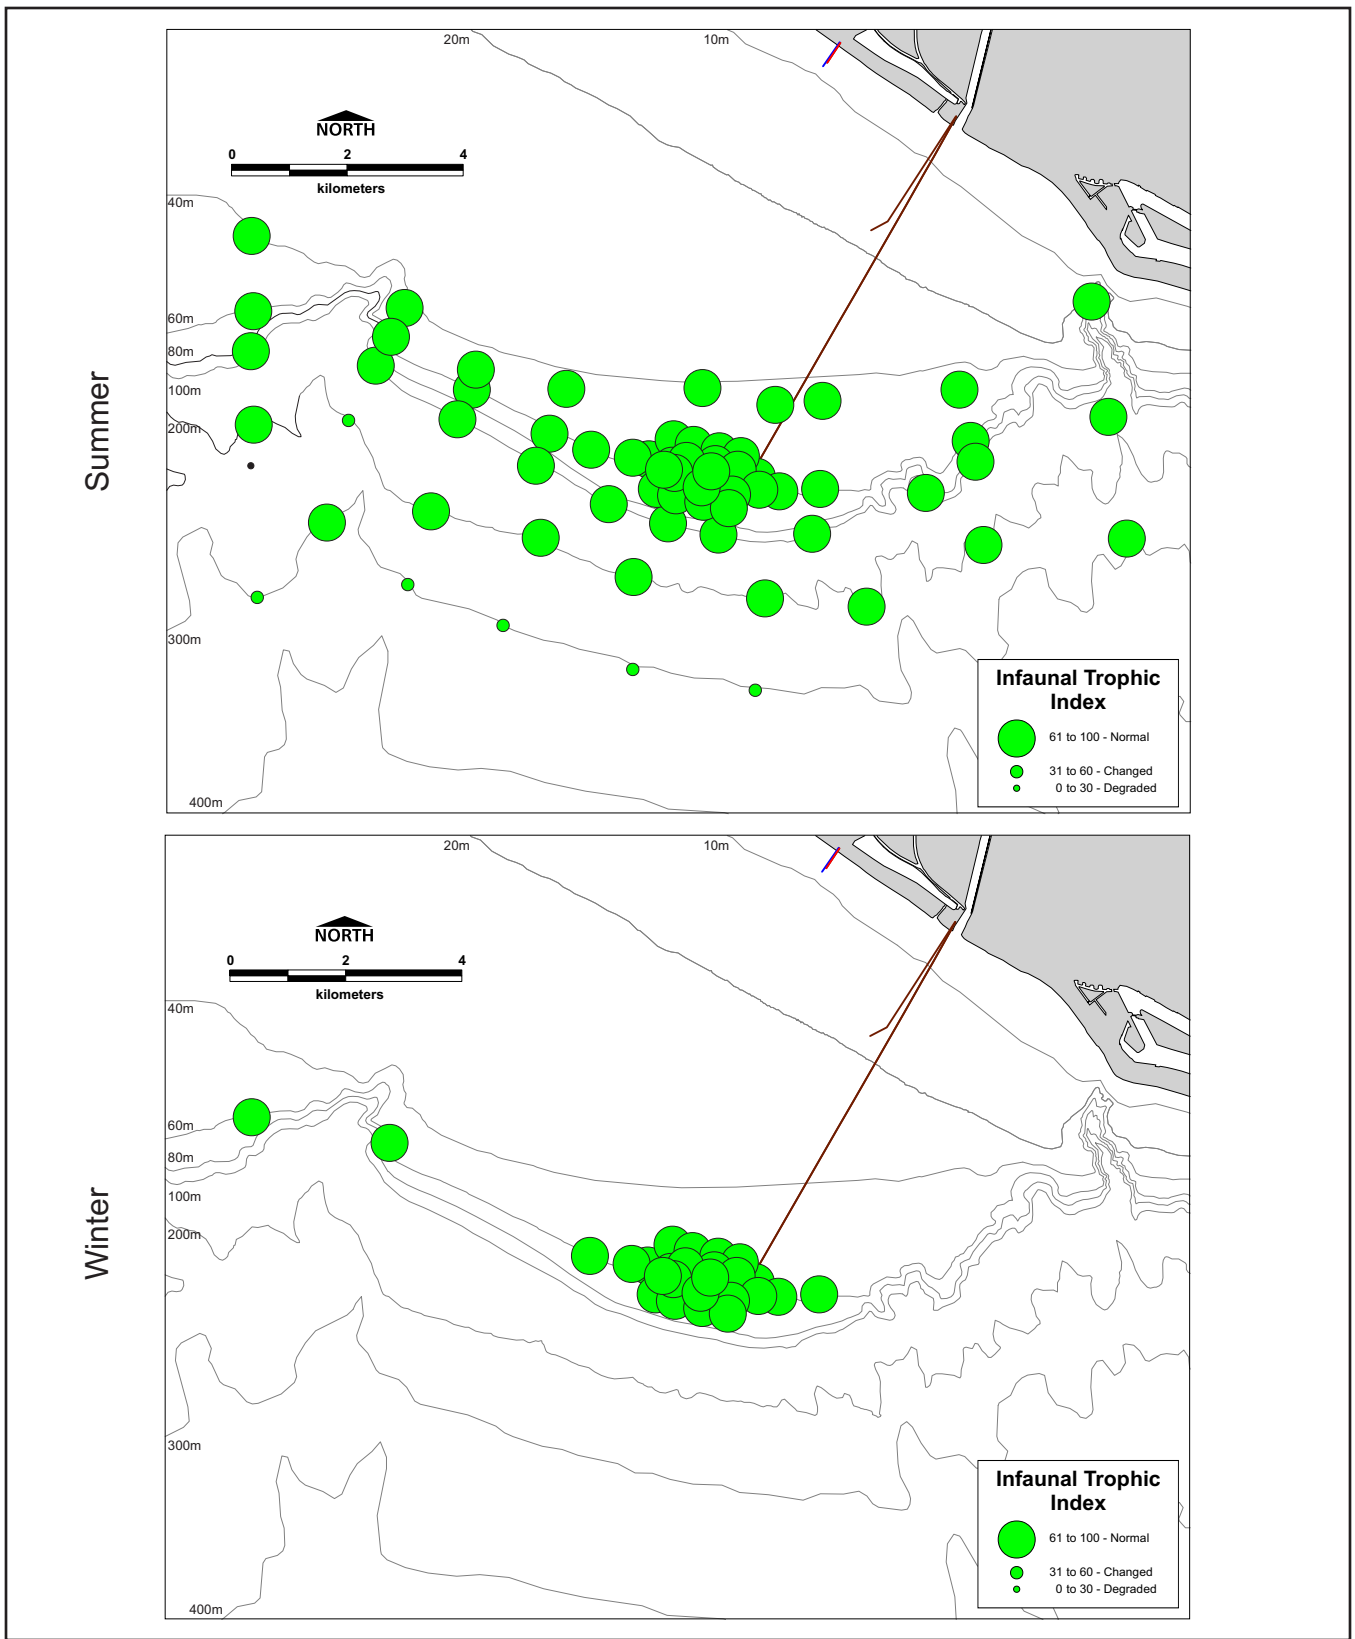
Summer

20m
10m
NORTH
0 2 4
kilometers
40m
60m
80m
100m
200m
300m
400m

Infaunal Trophic Index
61 to 100 - Normal
31 to 60 - Changed
0 to 30 - Degraded

Winter

20m
10m
NORTH
0 2 4
kilometers
40m
60m
80m
100m
200m
300m
400m

Infaunal Trophic Index
61 to 100 - Normal
31 to 60 - Changed
0 to 30 - Degraded